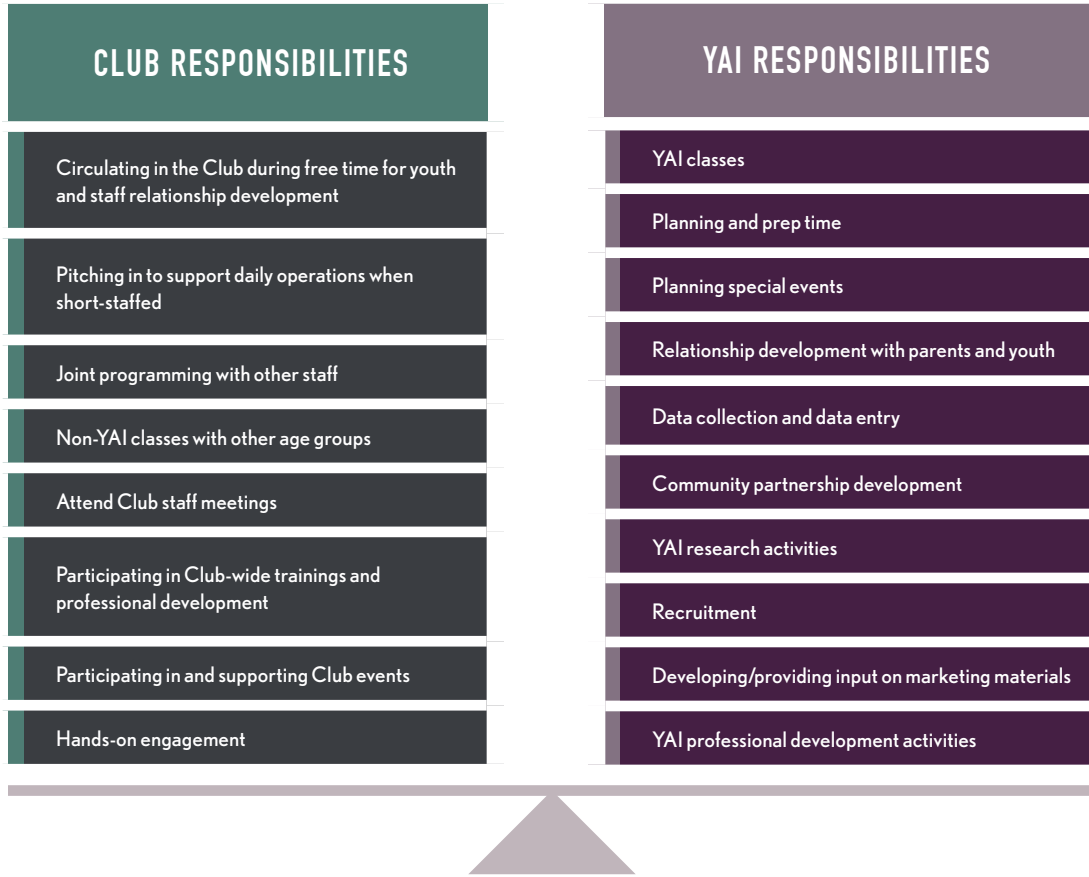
CLUB RESPONSIBILITIES

Circulating in the Club during free time for youth and staff relationship development

Pitching in to support daily operations when short-staffed

Joint programming with other staff

Non-YAI classes with other age groups

Attend Club staff meetings

Participating in Club-wide trainings and professional development

Participating in and supporting Club events

Hands-on engagement

YAI RESPONSIBILITIES

YAI classes

Planning and prep time

Planning special events

Relationship development with parents and youth

Data collection and data entry

Community partnership development

YAI research activities

Recruitment

Developing/providing input on marketing materials

YAI professional development activities